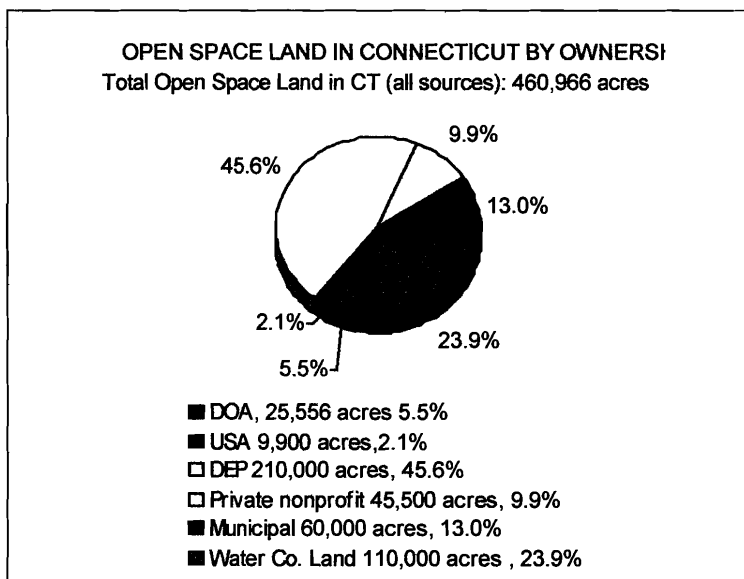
OPEN SPACE LAND IN CONNECTICUT BY OWNERSI
Total Open Space Land in CT (all sources): 460,966 acres

45.6%
9.9%
13.0%
2.1%
23.9%
5.5%

DOA, 25,556 acres 5.5%
USA 9,900 acres,2.1%
DEP 210,000 acres, 45.6%
Private nonprofit 45,500 acres, 9.9%
Municipal 60,000 acres, 13.0%
Water Co. Land 110,000 acres , 23.9%